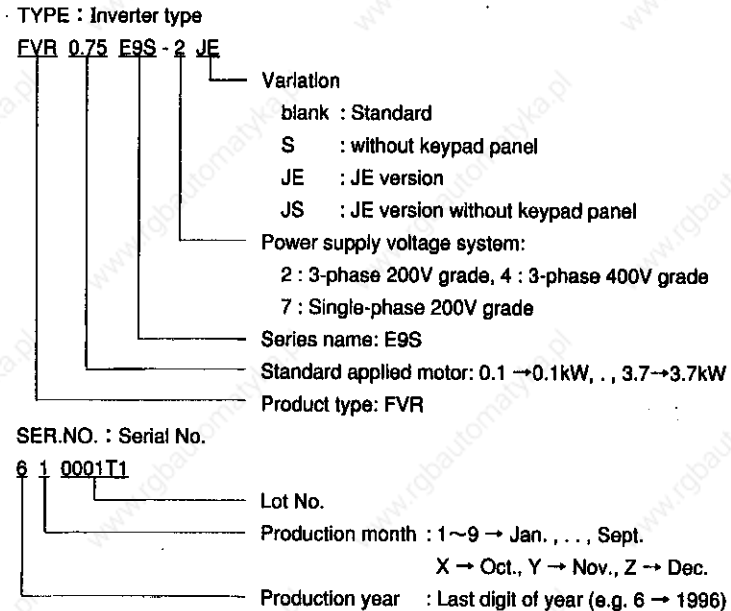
· TYPE : Inverter type

FVR 0.75 E9S - 2 JE

Variation

blank : Standard

S : without keypad panel

JE : JE version

JS : JE version without keypad panel

Power supply voltage system:

2 : 3-phase 200V grade, 4 : 3-phase 400V grade

7 : Single-phase 200V grade

Series name: E9S

Standard applied motor: 0.1 →0.1kW, . , 3.7→3.7kW

Product type: FVR

SER.NO. : Serial No.

6 1 0001T1

Lot No.

Production month : 1~9 → Jan. , . . , Sept.

X → Oct., Y → Nov., Z → Dec.

Production year : Last digit of year (e.g. 6 → 1996)